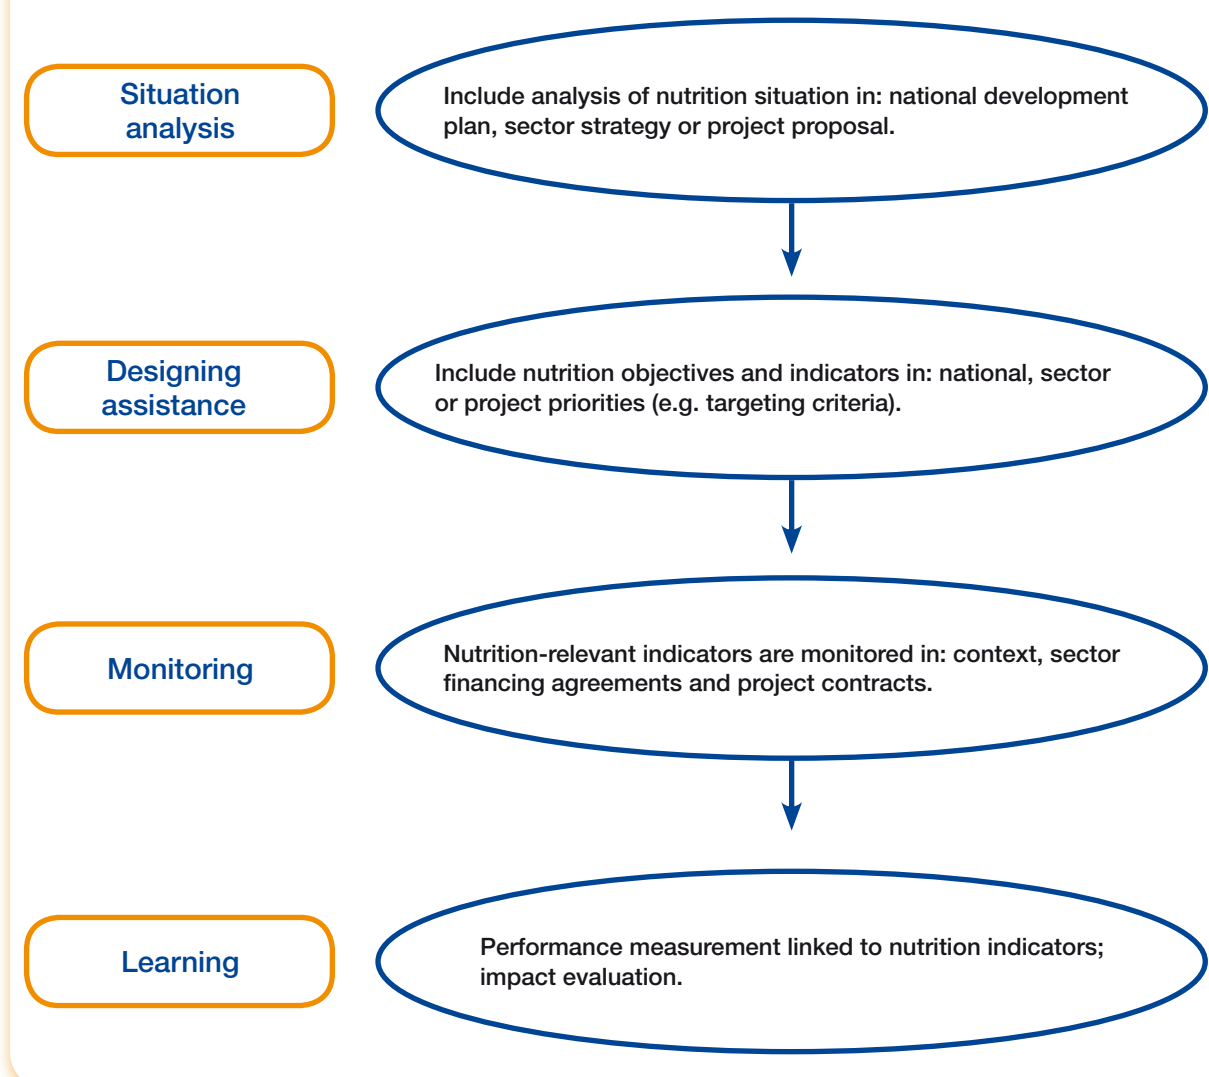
Situation analysis

Include analysis of nutrition situation in: national development plan, sector strategy or project proposal.

Designing assistance

Include nutrition objectives and indicators in: national, sector or project priorities (e.g. targeting criteria).

Monitoring

Nutrition-relevant indicators are monitored in: context, sector financing agreements and project contracts.

Learning

Performance measurement linked to nutrition indicators; impact evaluation.